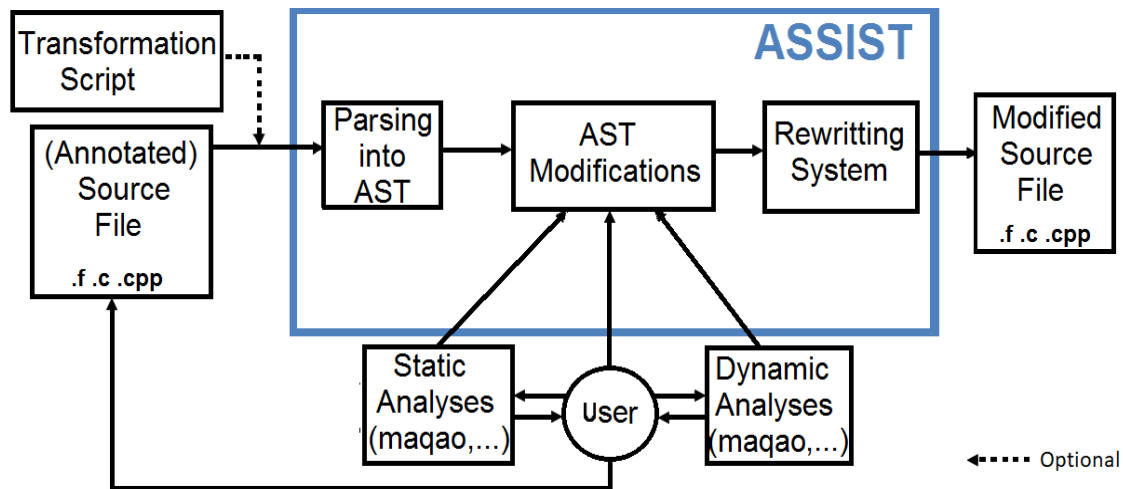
Transformation Script

ASSIST

(Annotated) Source File
.f .c .cpp

Parsing into AST

AST Modifications

Rewritting System

Modified Source File
.f .c .cpp

Static Analyses (maqao,...)

User

Dynamic Analyses (maqao,...)

Optional